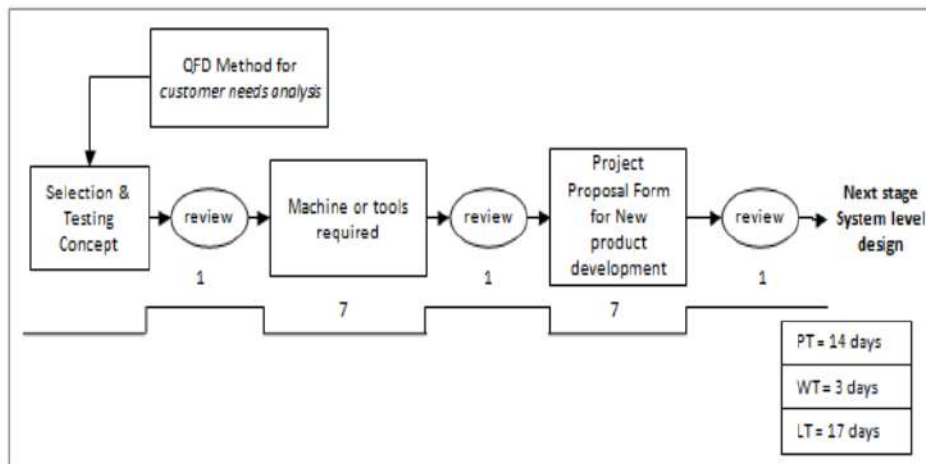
QFD Method for customer needs analysis

Selection & Testing Concept

review

Machine or tools required

review

Project Proposal Form for New product development

review

Next stage System level design

1

1

1

7

7

| PT = 14 days |
|---|
| WT = 3 days |
| LT = 17 days |